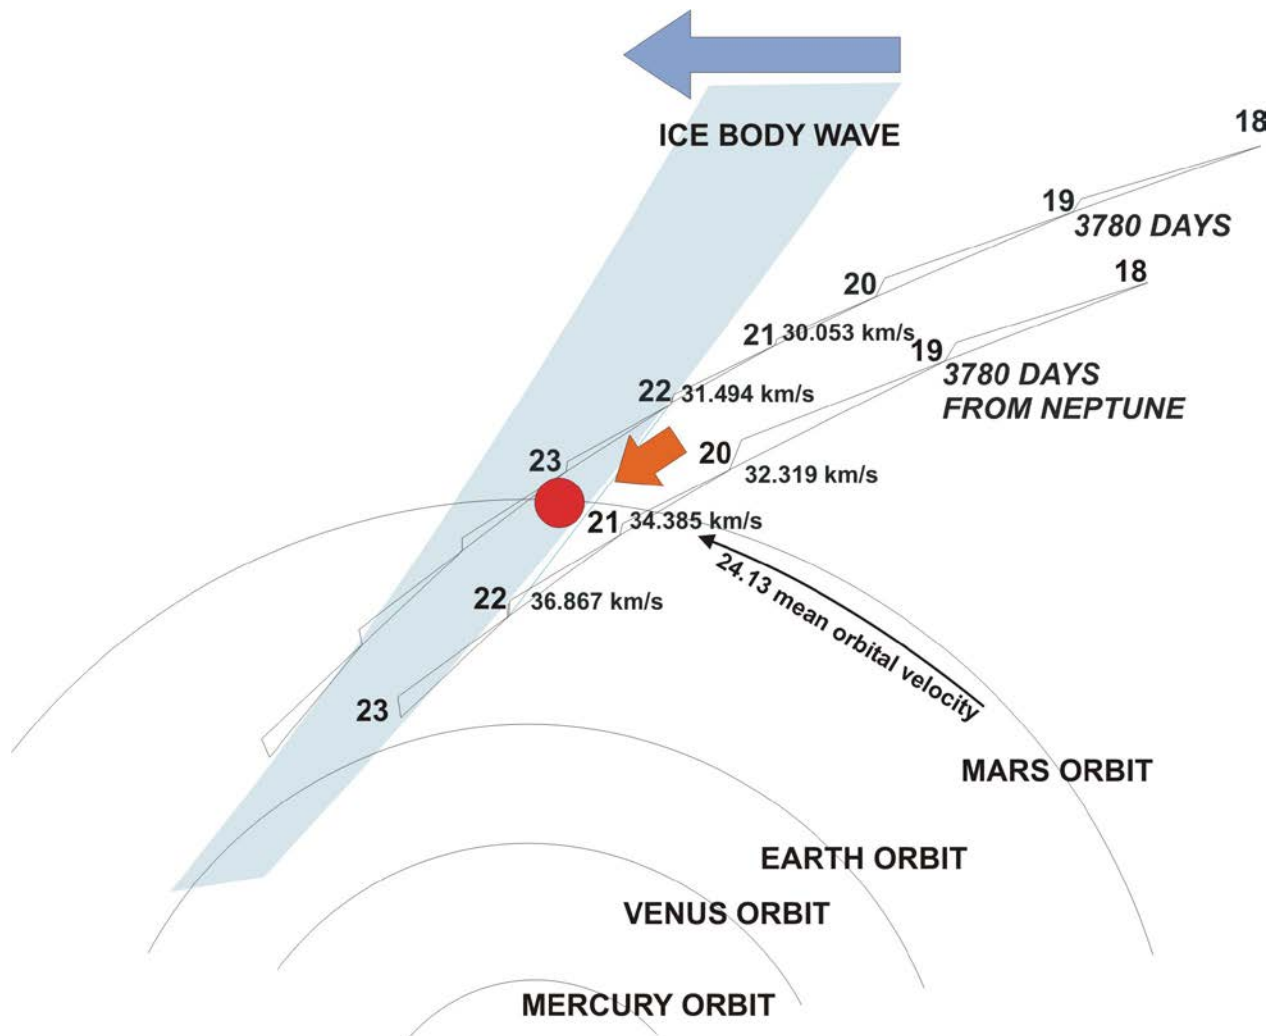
ICE BODY WAVE

18

19
3780 DAYS

20

21 30.053 km/s

22 31.494 km/s

23

18

19
3780 DAYS
FROM NEPTUNE

20
32.319 km/s

21 34.385 km/s

22 36.867 km/s

23

24.13 mean orbital velocity

MARS ORBIT

EARTH ORBIT

VENUS ORBIT

MERCURY ORBIT